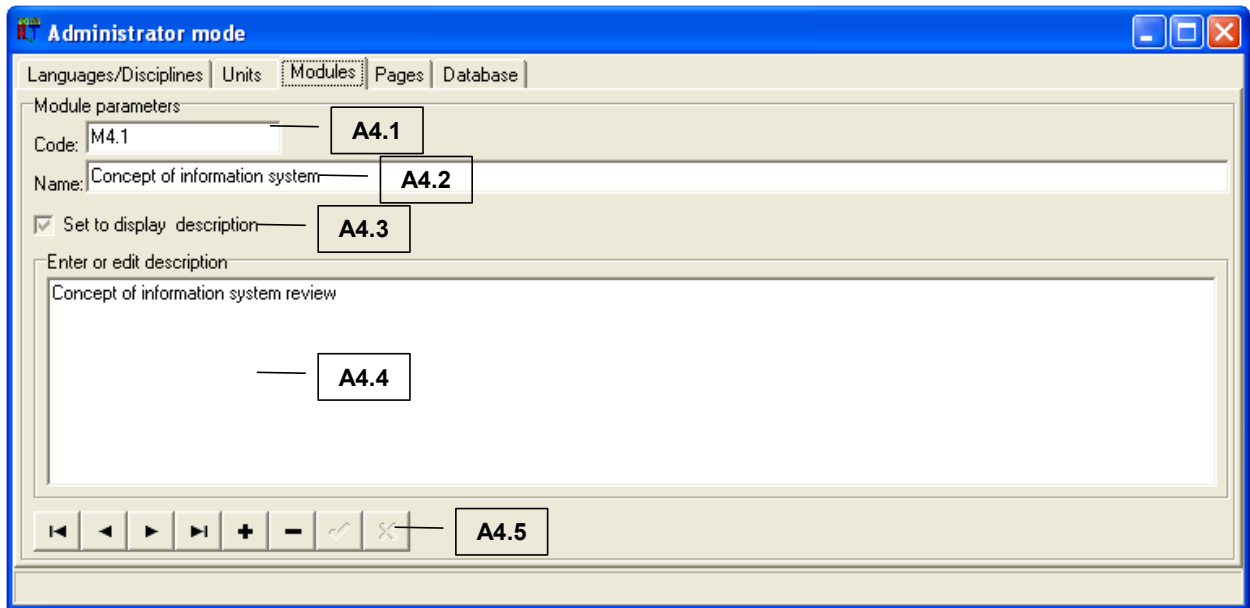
Administrator mode

Languages/Disciplines | Units | Modules | Pages | Database

Module parameters

Code: M4.1

A4.1

Name: Concept of information system

A4.2

Set to display description

A4.3

Enter or edit description

Concept of information system review

A4.4

A4.5